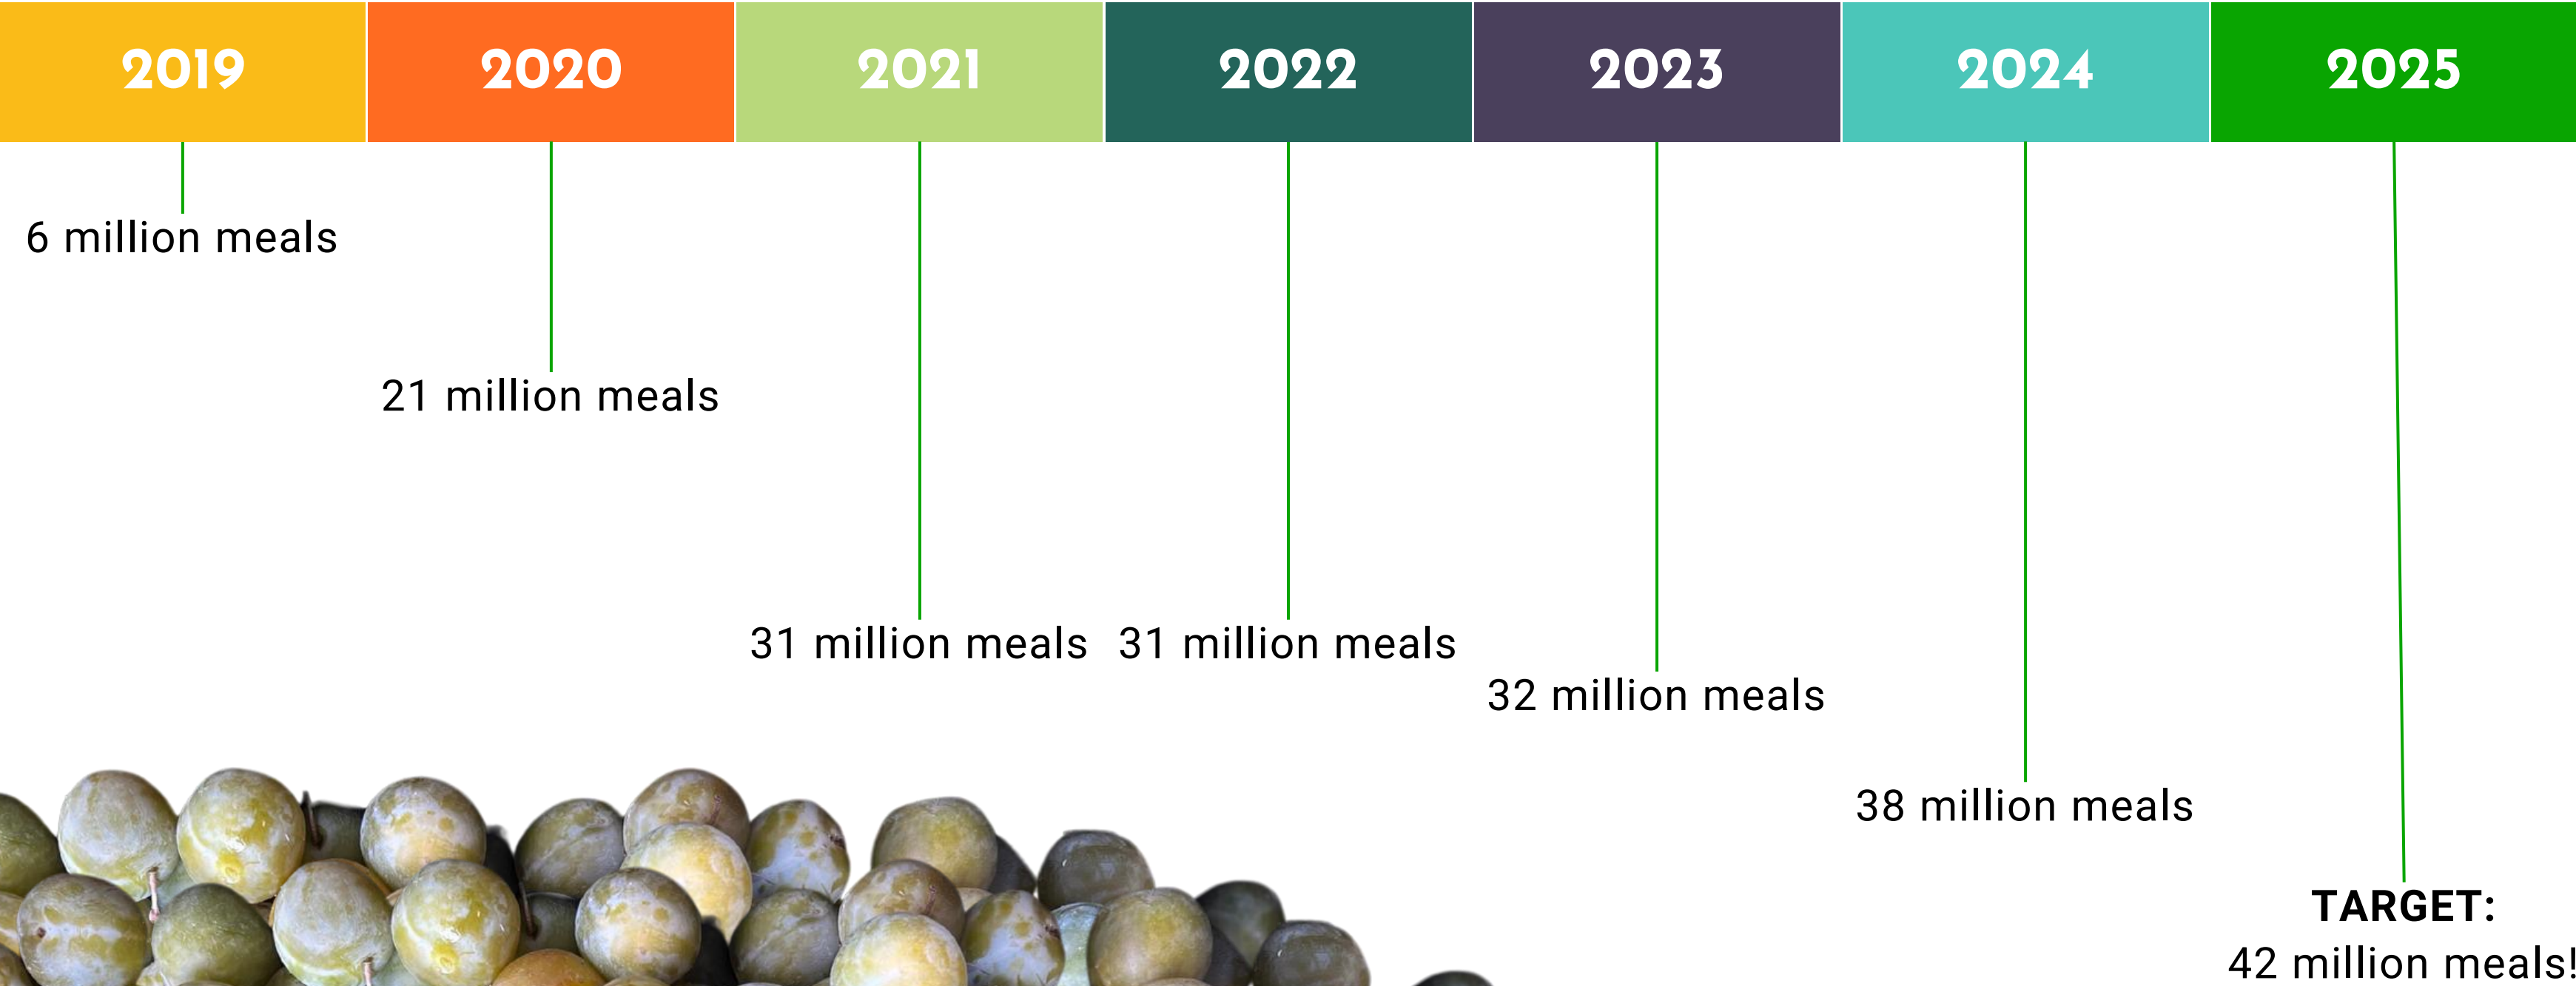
| 2019 | 2020 | 2021 | 2022 | 2023 | 2024 | 2025 |
|---|---|---|---|---|---|---|
| 6 million meals | 21 million meals | 31 million meals | 31 million meals | 32 million meals | 38 million meals | TARGET: 42 million meals! |